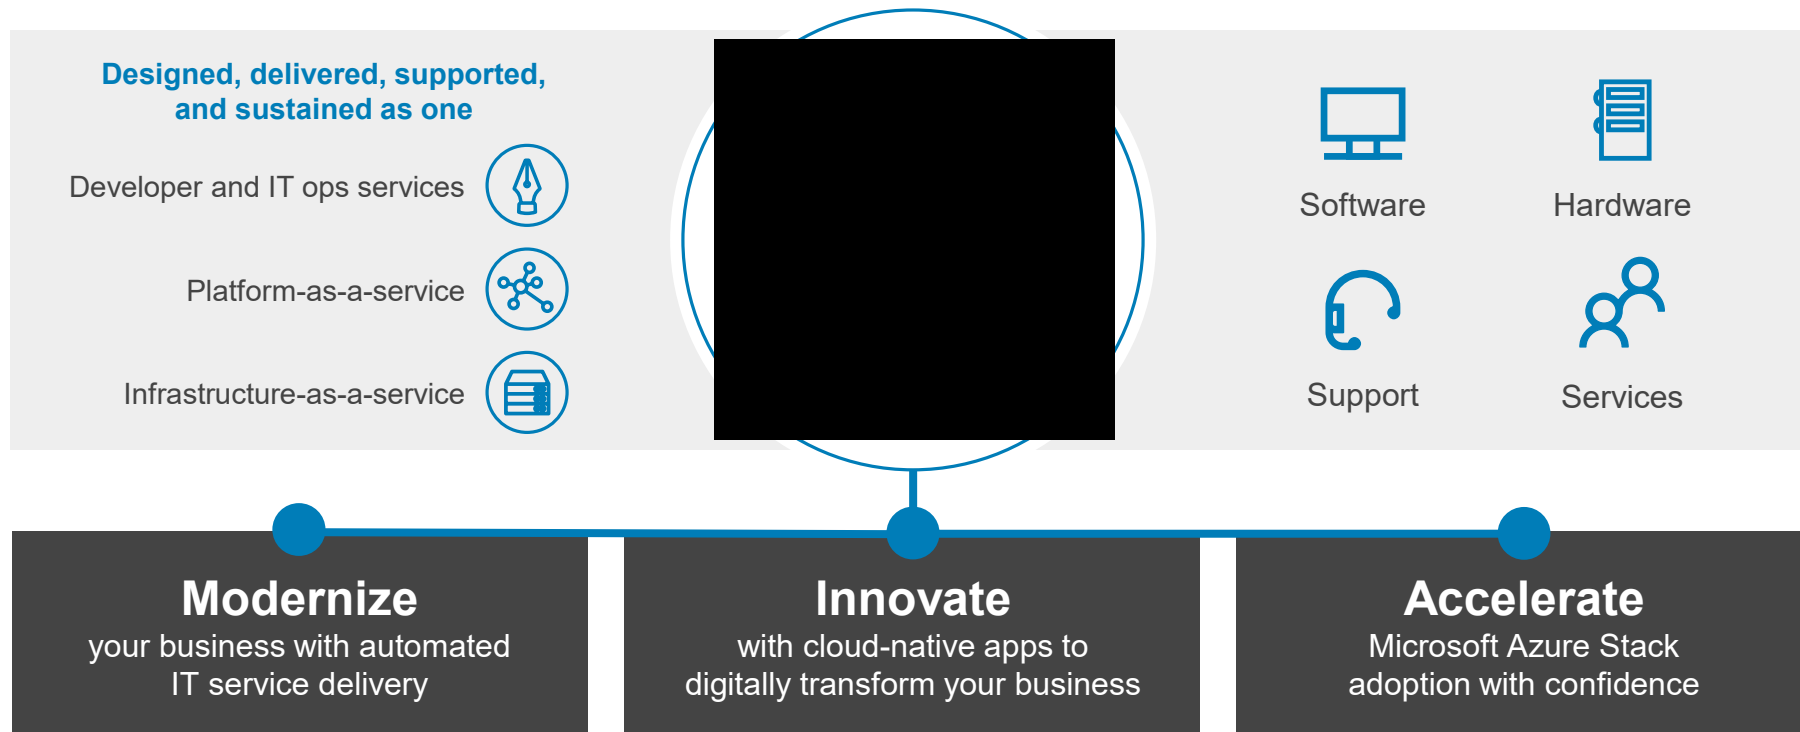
Designed, delivered, supported, and sustained as one

Developer and IT ops services

Platform-as-a-service

Infrastructure-as-a-service

Software

Hardware

Support

Services

Modernize
your business with automated IT service delivery

Innovate
with cloud-native apps to digitally transform your business

Accelerate
Microsoft Azure Stack adoption with confidence